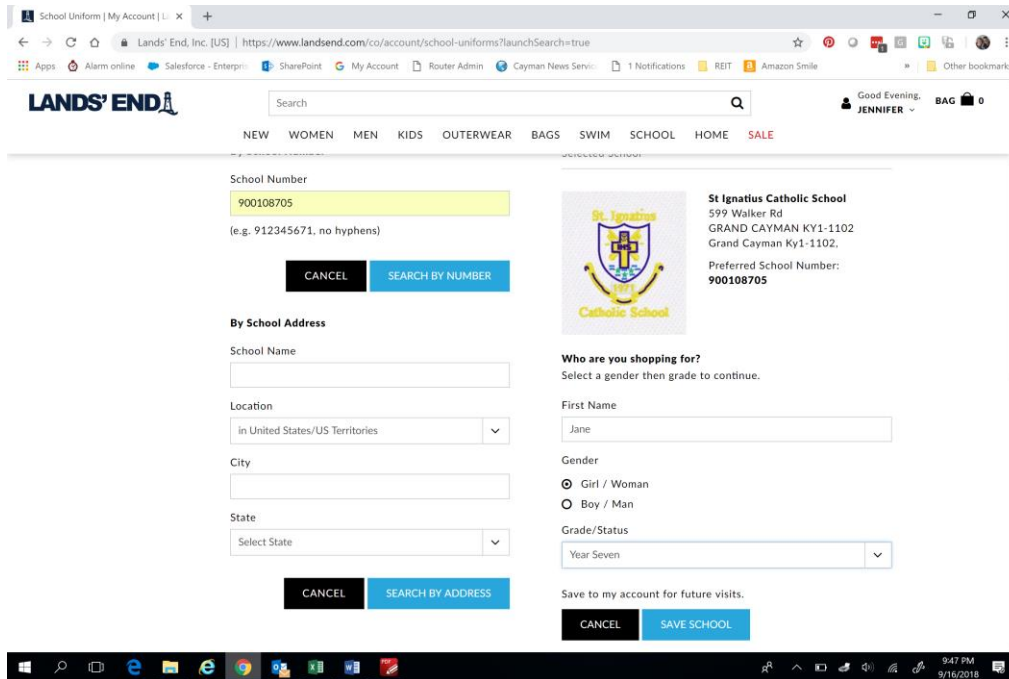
School Uniform | My Account | L ×

Lands' End, Inc. [US] | https://www.landsend.com/co/account/school-uniforms?launchSearch=true

Apps Alarm online Salesforce - Enterpris SharePoint My Account Router Admin Cayman News Servic 1 Notifications REIT Amazon Smile » Other bookmark

LANDS' END

Search

Good Evening, JENNIFER

BAG 0

NEW WOMEN MEN KIDS OUTERWEAR BAGS SWIM SCHOOL HOME SALE

School Number

900108705

(e.g. 912345671, no hyphens)

CANCEL SEARCH BY NUMBER

By School Address

School Name

Location

in United States/US Territories

City

State

Select State

CANCEL SEARCH BY ADDRESS

St. Ignatius 1971 Catholic School

St Ignatius Catholic School
599 Walker Rd
GRAND CAYMAN KY1-1102
Grand Cayman Ky1-1102,

Preferred School Number:
900108705

Who are you shopping for?
Select a gender then grade to continue.

First Name

Jane

Gender

Girl / Woman

Boy / Man

Grade/Status

Year Seven

Save to my account for future visits.

CANCEL SAVE SCHOOL

9:47 PM
9/16/2018